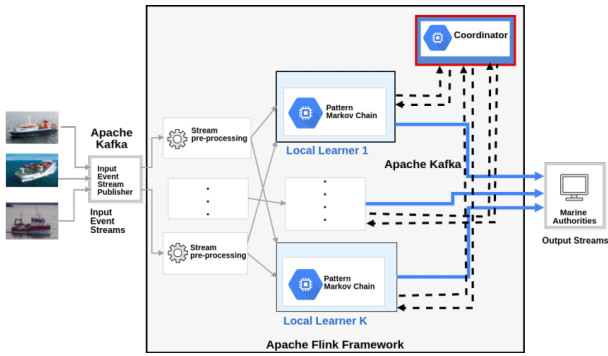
Coordinator

Apache Kafka

Input Event Stream Publisher

Input Event Streams

Stream pre-processing

Stream pre-processing

Pattern Markov Chain

Local Learner 1

Apache Kafka

Pattern Markov Chain

Local Learner K

Marine Authorities

Output Streams

Apache Flink Framework